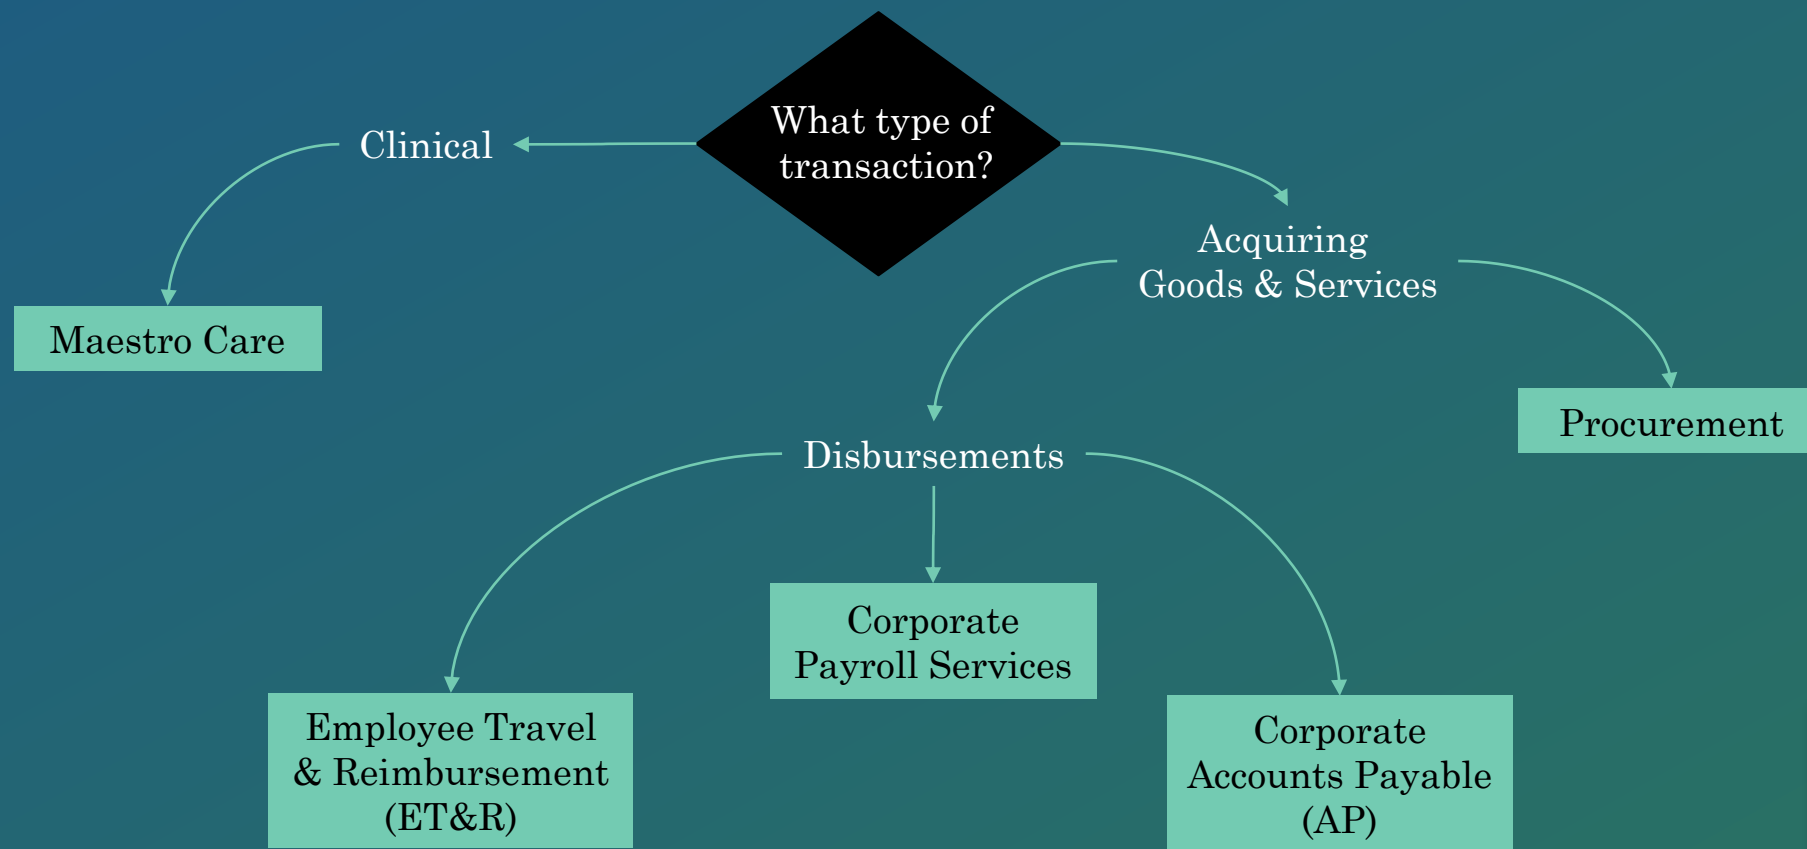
What type of transaction?

Clinical

Maestro Care

Acquiring Goods & Services

Procurement

Disbursements

Employee Travel & Reimbursement (ET&R)

Corporate Payroll Services

Corporate Accounts Payable (AP)